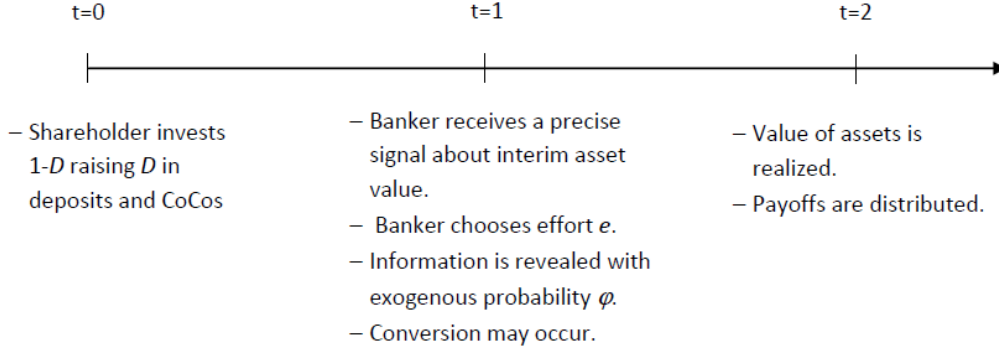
t=0

t=1

t=2

– Shareholder invests 1-$D$ raising $D$ in deposits and CoCos

– Banker receives a precise signal about interim asset value.
– Banker chooses effort $e$.
– Information is revealed with exogenous probability $\varphi$.
– Conversion may occur.

– Value of assets is realized.
– Payoffs are distributed.